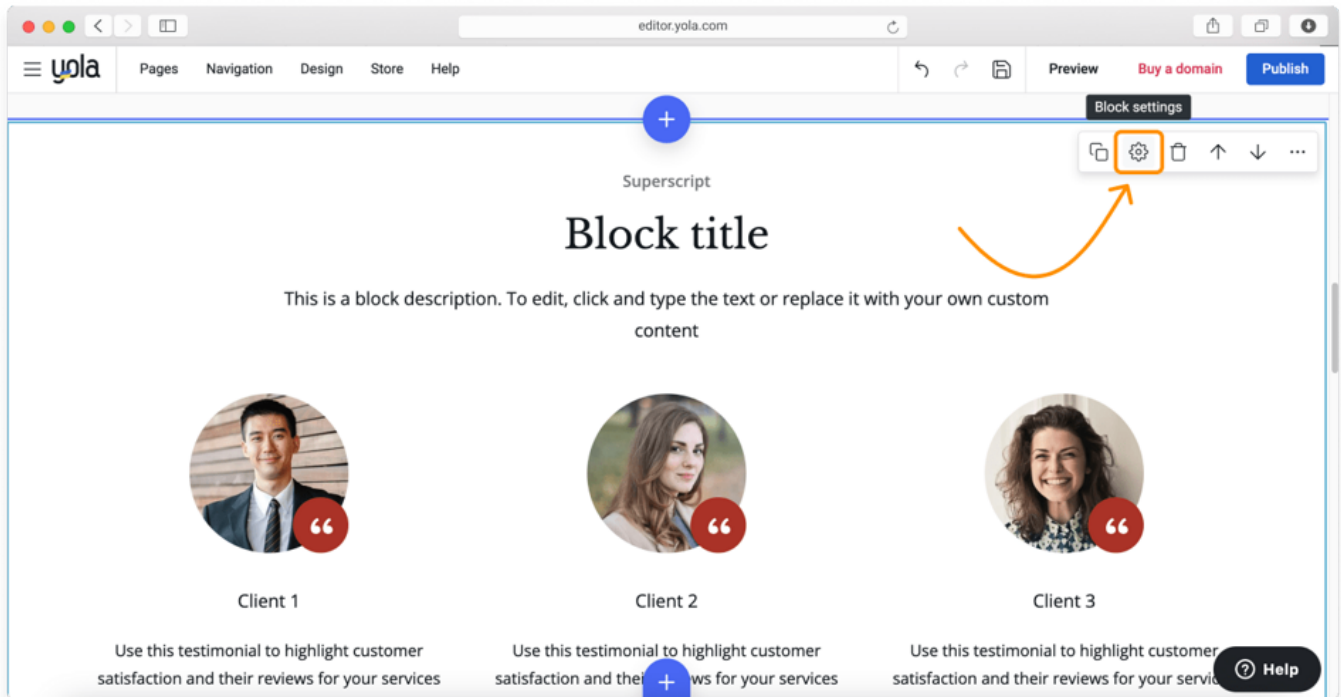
editor.yola.com

yola

Pages Navigation Design Store Help

Preview Buy a domain Publish

Block settings

Superscript

Block title

This is a block description. To edit, click and type the text or replace it with your own custom content

Client 1

Use this testimonial to highlight customer satisfaction and their reviews for your services

Client 2

Use this testimonial to highlight customer satisfaction and thei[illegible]ws for your services

Client 3

Use this testimonial to highlight customer satisfaction and their reviews for your servic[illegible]

Help